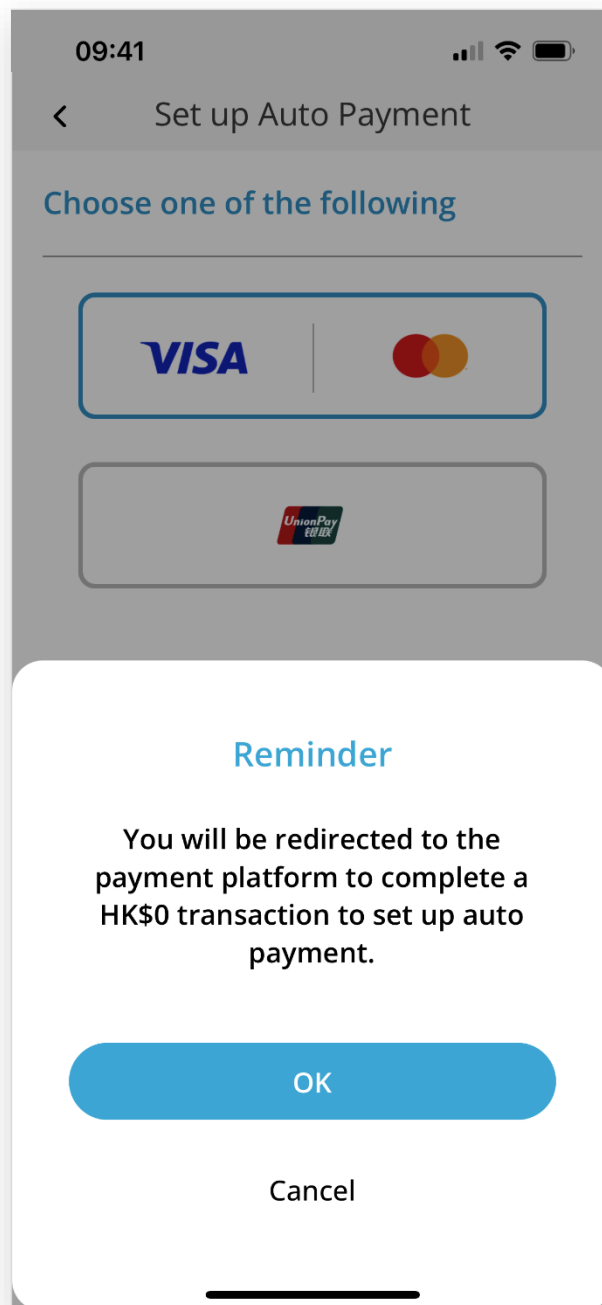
09:41

Set up Auto Payment

Choose one of the following

VISA

UnionPay 银联

Reminder

You will be redirected to the payment platform to complete a HK$0 transaction to set up auto payment.

OK

Cancel